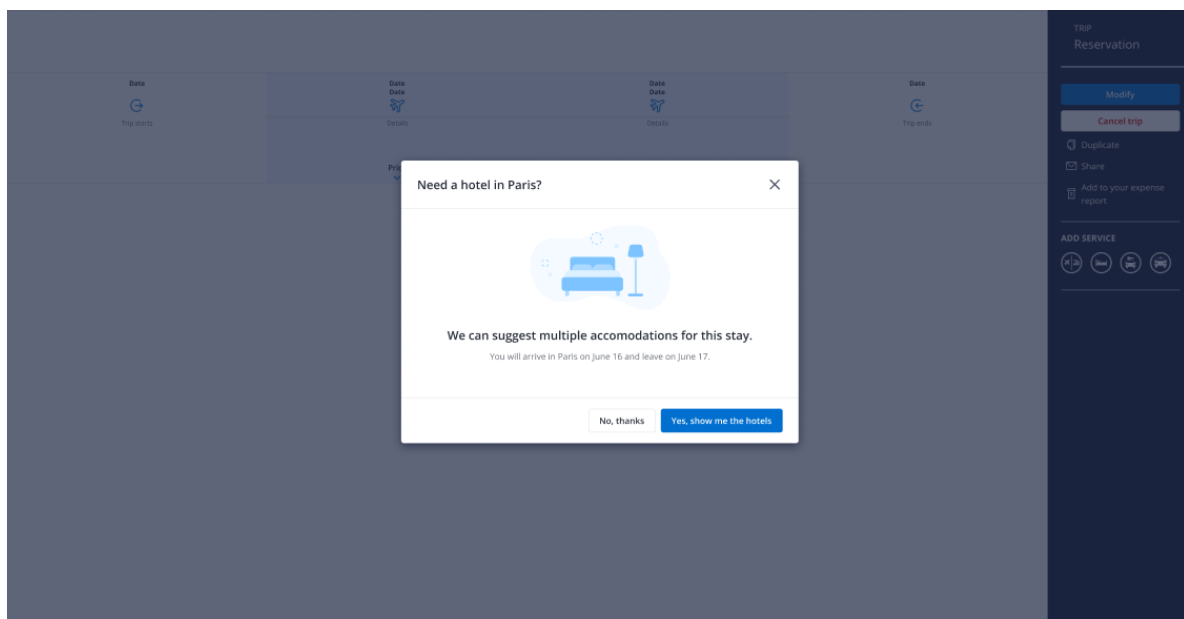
Date
Trip starts

Date
Date
Details

Date
Date
Details

Date
Trip ends

Pr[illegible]

TRIP
Reservation

Modify
Cancel trip
Duplicate
Share
Add to your expense report

ADD SERVICE

Need a hotel in Paris?

We can suggest multiple accomodations for this stay.

You will arrive in Paris on June 16 and leave on June 17.

No, thanks
Yes, show me the hotels